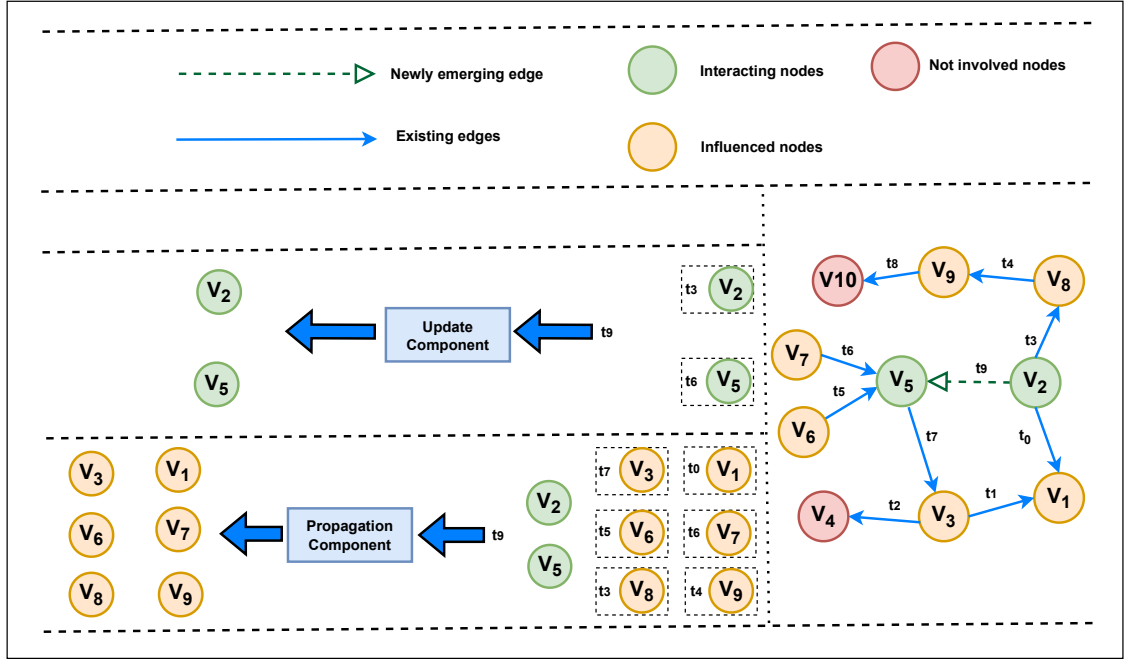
Newly emerging edge

Existing edges

Interacting nodes

Influenced nodes

Not involved nodes

$V_2$

Update Component

t9

t3 $V_2$

$V_5$

t6 $V_5$

$V_3$ $V_1$

$V_6$ $V_7$

$V_8$ $V_9$

Propagation Component

t9

$V_2$

$V_5$

t7 $V_3$ t0 $V_1$

t5 $V_6$ t6 $V_7$

t3 $V_8$ t4 $V_9$

V10 t8 $V_9$ t4 $V_8$

t3

$V_7$ t6 $V_5$ t9 $V_2$

t5

$V_6$

t7 t0

t2 t1

$V_4$ $V_3$ $V_1$